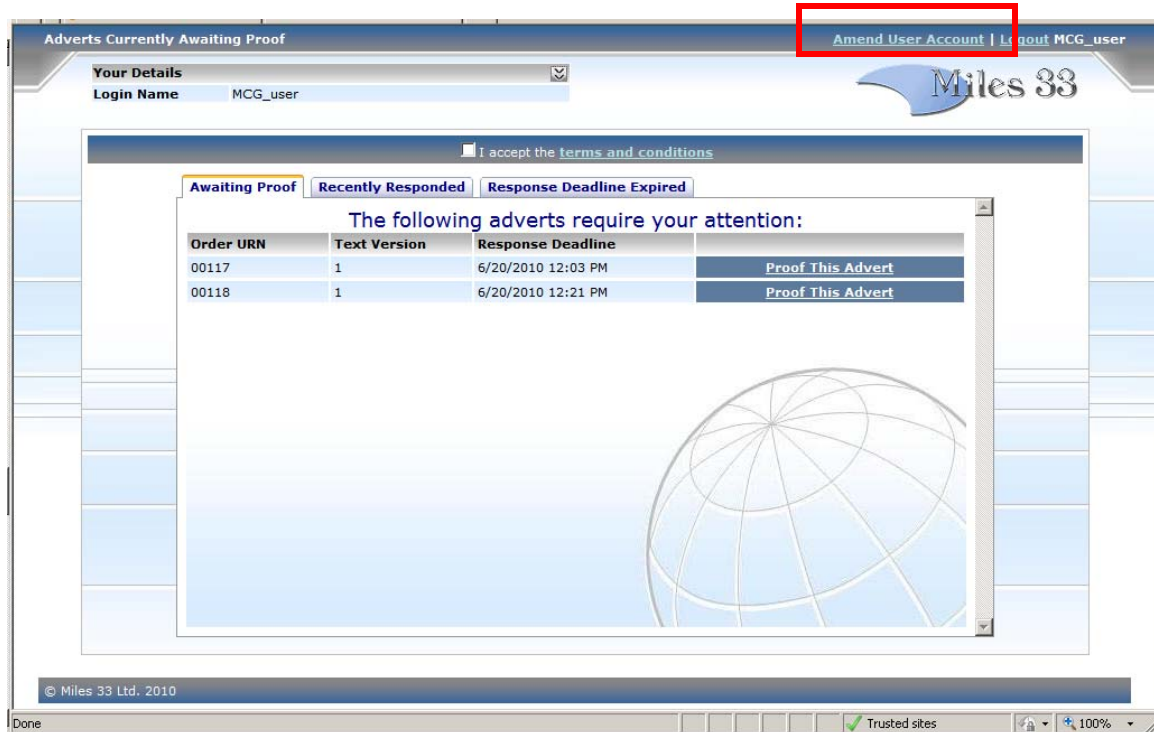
Adverts Currently Awaiting Proof

Amend User Account | Logout MCG_user

Your Details
Login Name MCG_user

Miles 33

I accept the terms and conditions

Awaiting Proof | Recently Responded | Response Deadline Expired

The following adverts require your attention:

| Order URN | Text Version | Response Deadline | |
|---|---|---|---|
| 00117 | 1 | 6/20/2010 12:03 PM | Proof This Advert |
| 00118 | 1 | 6/20/2010 12:21 PM | Proof This Advert |

© Miles 33 Ltd. 2010

Done

Trusted sites

100%